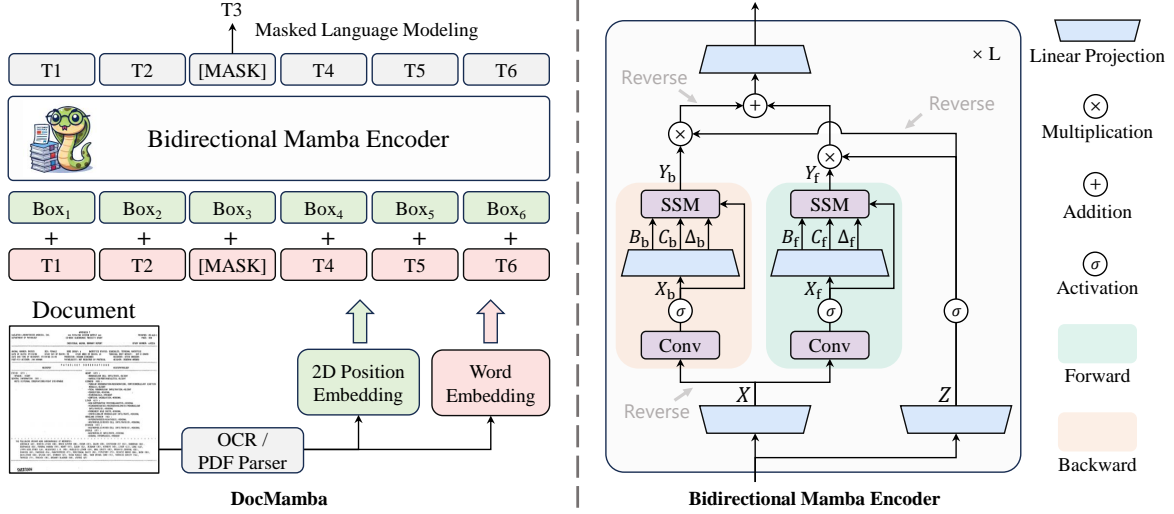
T3

Masked Language Modeling

T1 T2 [MASK] T4 T5 T6

Bidirectional Mamba Encoder

$\text{Box}_1$ $\text{Box}_2$ $\text{Box}_3$ $\text{Box}_4$ $\text{Box}_5$ $\text{Box}_6$

+ + + + + +

T1 T2 [MASK] T4 T5 T6

Document

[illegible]

2D Position Embedding

Word Embedding

OCR / PDF Parser

DocMamba

× L

Reverse

Reverse

$Y_b$

$Y_f$

SSM

SSM

$B_b$ $C_b$ $\Delta_b$

$B_f$ $C_f$ $\Delta_f$

$X_b$

$X_f$

$\sigma$

$\sigma$

$\sigma$

Conv

Conv

Reverse

$X$

$Z$

Bidirectional Mamba Encoder

Linear Projection

Multiplication

Addition

$\sigma$

Activation

Forward

Backward